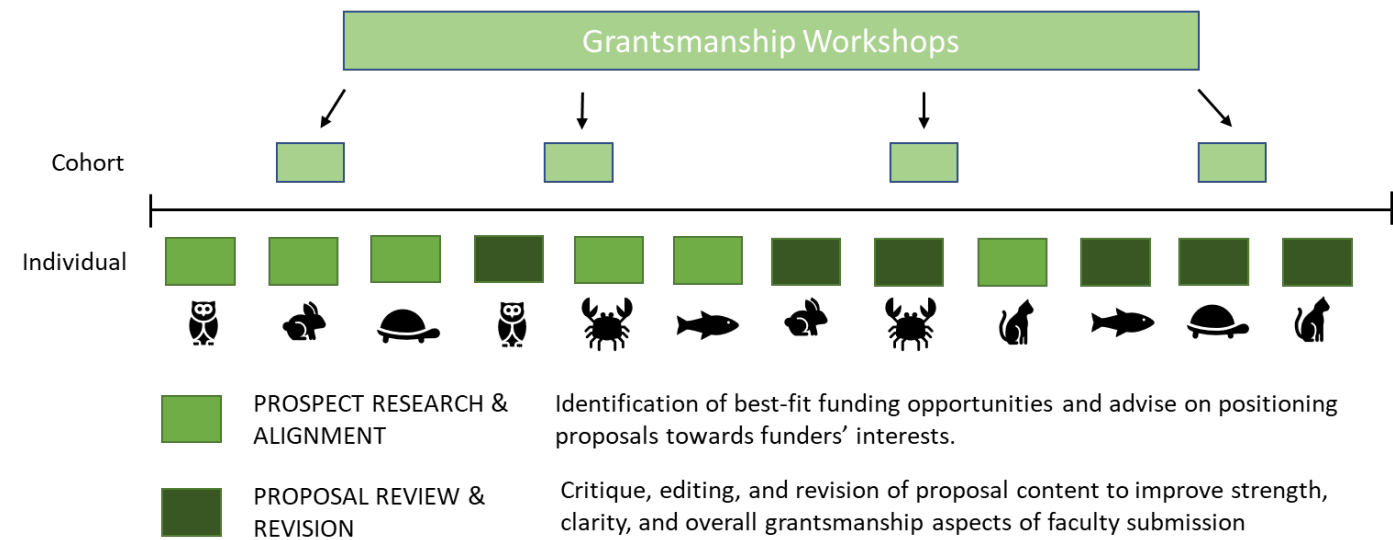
Grantsmanship Workshops

Cohort

Individual

PROSPECT RESEARCH & ALIGNMENT

Identification of best-fit funding opportunities and advise on positioning proposals towards funders' interests.

PROPOSAL REVIEW & REVISION

Critique, editing, and revision of proposal content to improve strength, clarity, and overall grantsmanship aspects of faculty submission